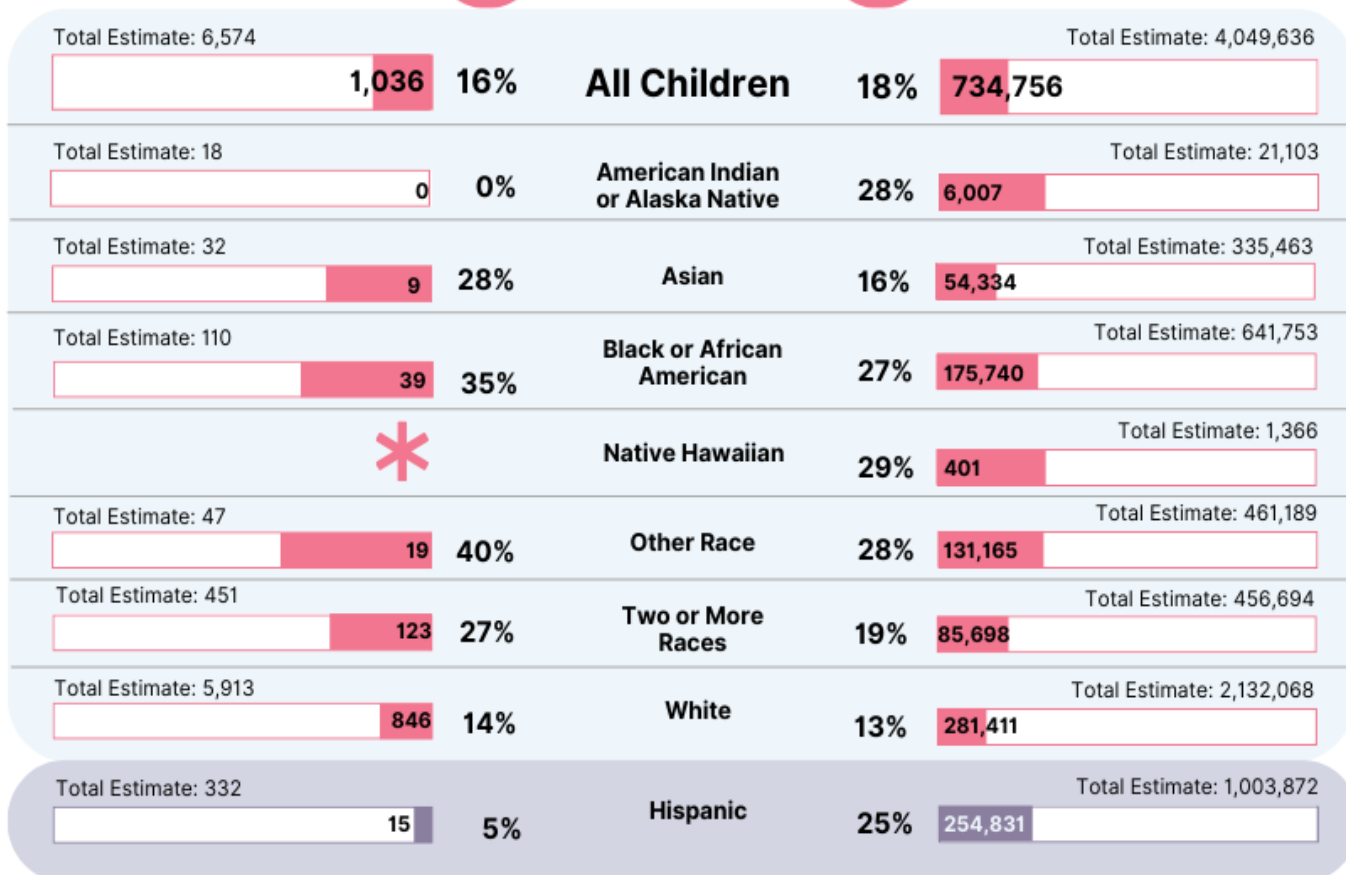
Total Estimate: 6,574
1,036 16% All Children 18% 734,756
Total Estimate: 4,049,636

Total Estimate: 18
0 0% American Indian or Alaska Native 28% 6,007
Total Estimate: 21,103

Total Estimate: 32
9 28% Asian 16% 54,334
Total Estimate: 335,463

Total Estimate: 110
39 35% Black or African American 27% 175,740
Total Estimate: 641,753

* Native Hawaiian 29% 401
Total Estimate: 1,366

Total Estimate: 47
19 40% Other Race 28% 131,165
Total Estimate: 461,189

Total Estimate: 451
123 27% Two or More Races 19% 85,698
Total Estimate: 456,694

Total Estimate: 5,913
846 14% White 13% 281,411
Total Estimate: 2,132,068

Total Estimate: 332
15 5% Hispanic 25% 254,831
Total Estimate: 1,003,872